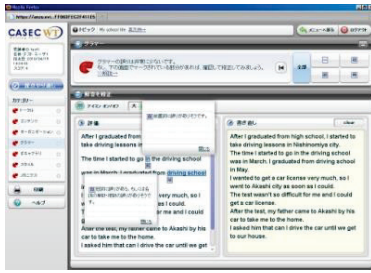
https://casec.evo...
CASEC WT
トピック My school life
メニュー画面 ログアウト
ディクテー
ディクテーの誤りは自動的に...
閉じる
Right Column
After I graduated from high school, I started to take driving lessons in Nishinomiya city.
The time I started to go in the driving school was in March. I graduated from driving school in May.
I wanted to get a car license very much, so I went to Akashi city as soon as I could.
The test wasn't so difficult for me and I could get a car license.
After the test, my father came to Akashi by his car to take me to the home.
I asked him that can I drive the car until we get to our house.
Left Column
After I graduated from high school, I started to take driving lessons in
The time I started to go in the driving school was in March. I graduated from driving school
very much, so I
for me and I could
After the test, my father came to Akashi by his car to take me to the home.
I asked him that can I drive the car until we get
閉じる
閉じる
ヘルプ